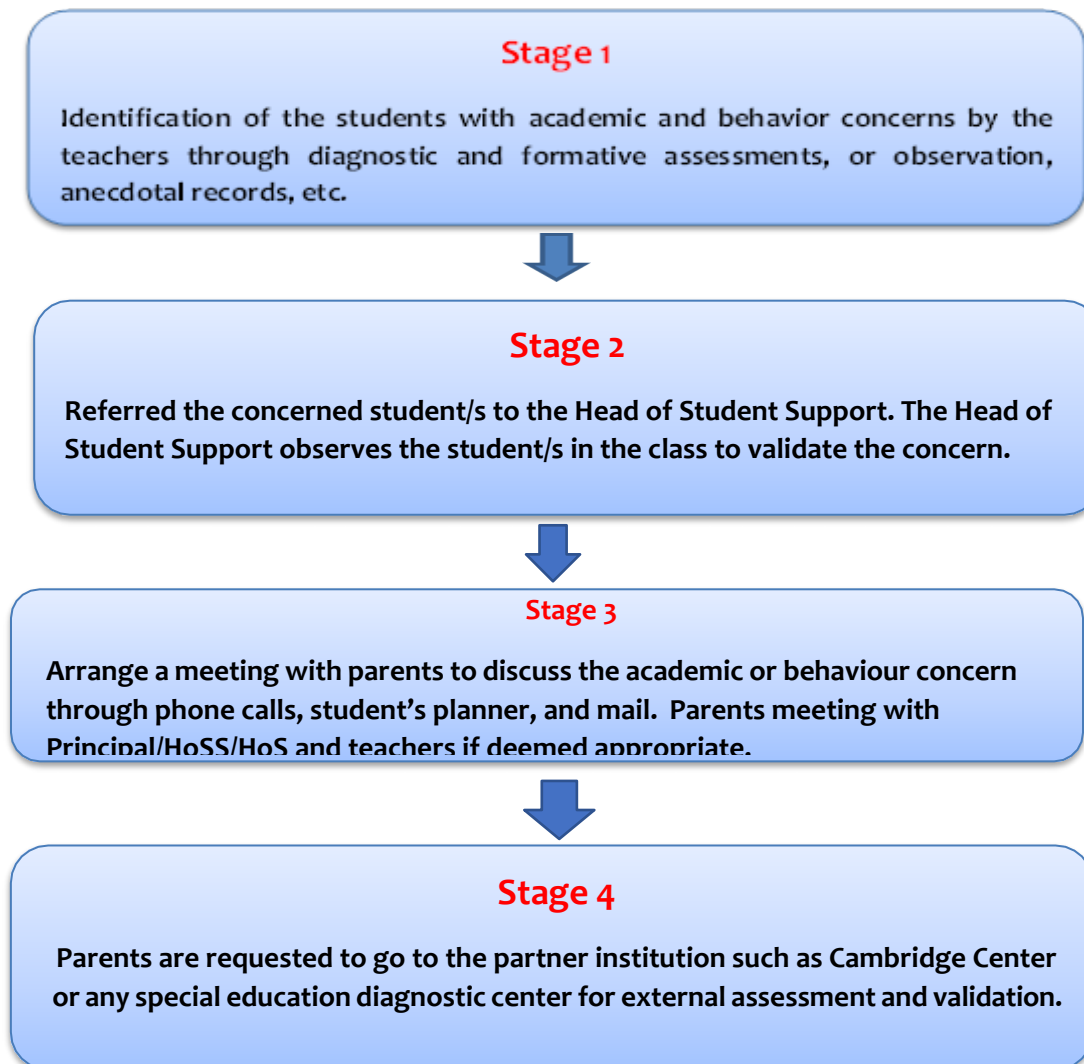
Stage 1

Identification of the students with academic and behavior concerns by the teachers through diagnostic and formative assessments, or observation, anecdotal records, etc.

Stage 2

Referred the concerned student/s to the Head of Student Support. The Head of Student Support observes the student/s in the class to validate the concern.

Stage 3

Arrange a meeting with parents to discuss the academic or behaviour concern through phone calls, student's planner, and mail. Parents meeting with Principal/HoSS/HoS and teachers if deemed appropriate.

Stage 4

Parents are requested to go to the partner institution such as Cambridge Center or any special education diagnostic center for external assessment and validation.